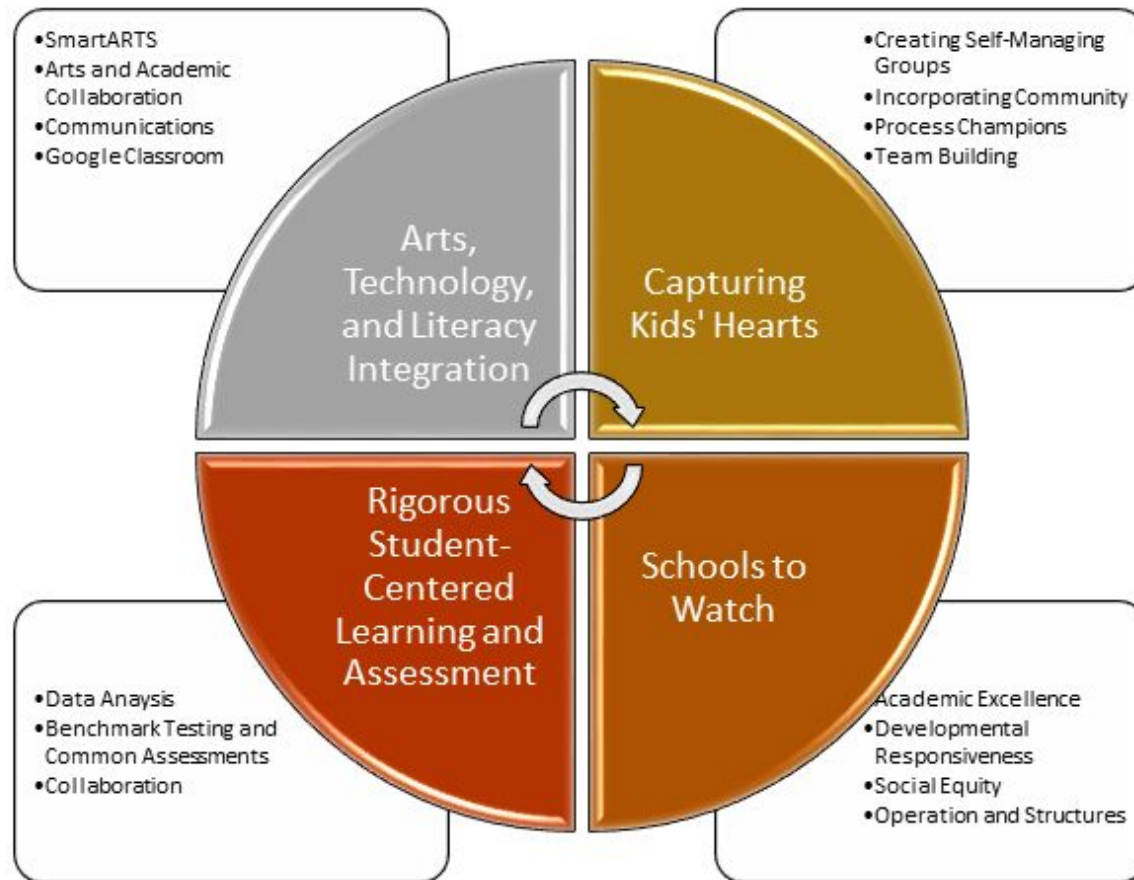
•SmartARTS
•Arts and Academic Collaboration
•Communications
•Google Classroom

•Creating Self-Managing Groups
•Incorporating Community
•Process Champions
•Team Building

Arts, Technology, and Literacy Integration

Capturing Kids' Hearts

Rigorous Student-Centered Learning and Assessment

Schools to Watch

•Data Anaysis
•Benchmark Testing and Common Assessments
•Collaboration

Academic Excellence
•Developmental Responsiveness
•Social Equity
•Operation and Structures